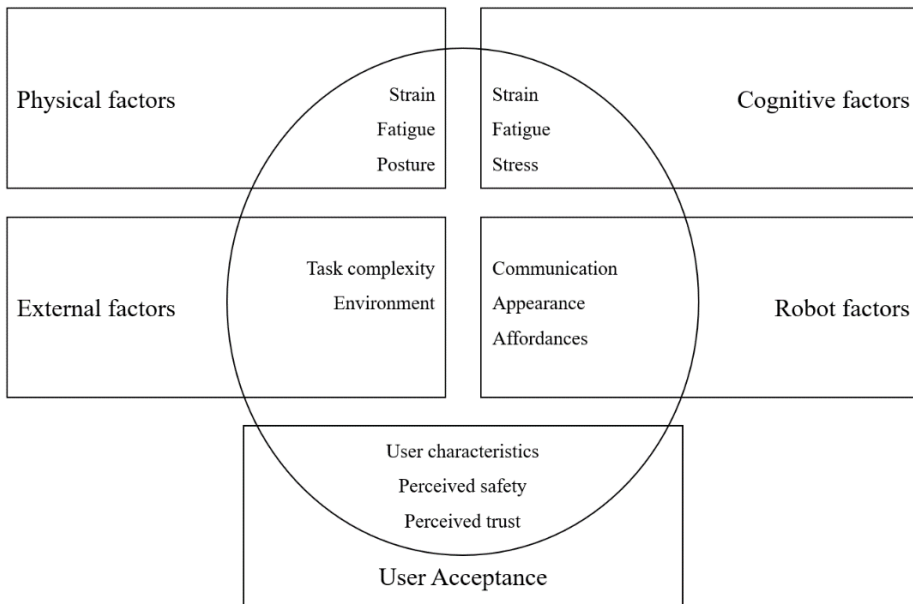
Physical factors

Strain
Fatigue
Posture

Strain
Fatigue
Stress

Cognitive factors

External factors

Task complexity
Environment

Communication
Appearance
Affordances

Robot factors

User characteristics
Perceived safety
Perceived trust

User Acceptance